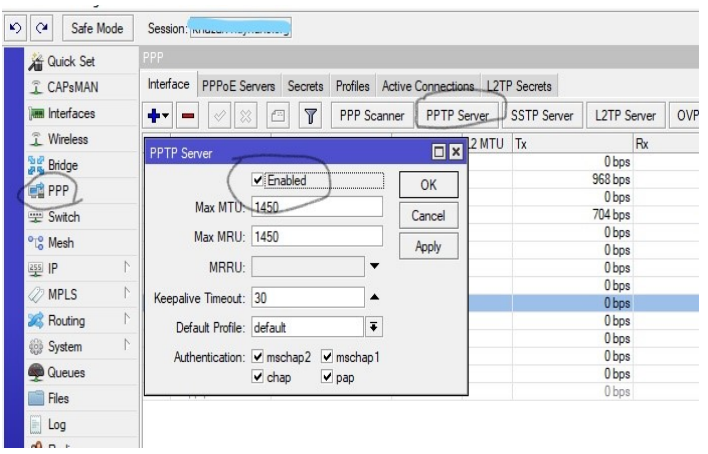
Safe Mode

Session: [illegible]

Quick Set
CAPsMAN
Interfaces
Wireless
Bridge
PPP
Switch
Mesh
IP
MPLS
Routing
System
Queues
Files
Log

PPP

Interface
PPPoE Servers
Secrets
Profiles
Active Connections
L2TP Secrets

PPP Scanner
PPTP Server
SSTP Server
L2TP Server
OVP

L2 MTU
Tx
Rx

0 bps
968 bps
0 bps
704 bps
0 bps
0 bps
0 bps
0 bps
0 bps
0 bps
0 bps
0 bps
0 bps
0 bps
0 bps

PPTP Server

Enabled
Max MTU: 1450
Max MRU: 1450
MRRU:
Keepalive Timeout: 30
Default Profile: default
Authentication: mschap2 mschap1 chap pap

OK
Cancel
Apply